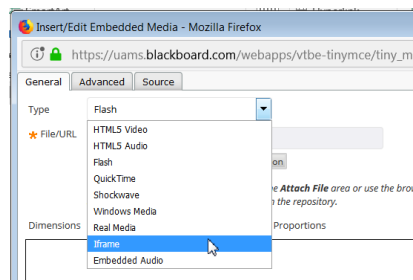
Insert/Edit Embedded Media - Mozilla Firefox

https://uams.blackboard.com/webapps/vtbe-tinymce/tiny_m

General Advanced Source

Type Flash

File/URL

HTML5 Video
HTML5 Audio
Flash
QuickTime
Shockwave
Windows Media
Real Media
Iframe
Embedded Audio

on

e Attach File area or use the brow
n the repository.

Dimensions

Proportions